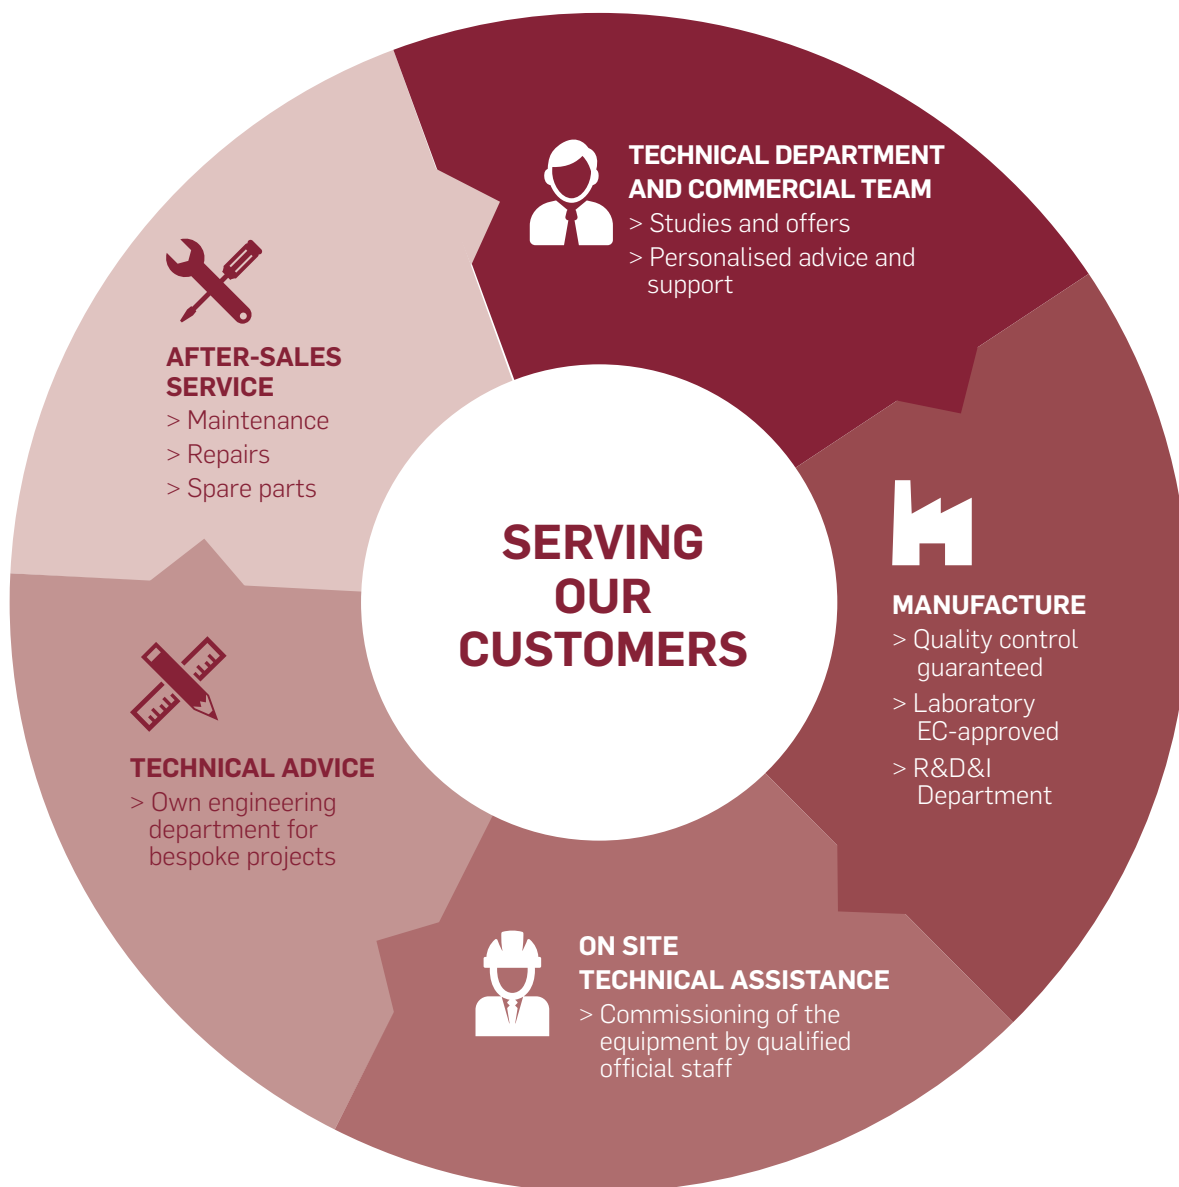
TECHNICAL DEPARTMENT AND COMMERCIAL TEAM
> Studies and offers
> Personalised advice and support

MANUFACTURE
> Quality control guaranteed
> Laboratory EC-approved
> R&D&I Department

ON SITE TECHNICAL ASSISTANCE
> Commissioning of the equipment by qualified official staff

TECHNICAL ADVICE
> Own engineering department for bespoke projects

AFTER-SALES SERVICE
> Maintenance
> Repairs
> Spare parts

SERVING OUR CUSTOMERS